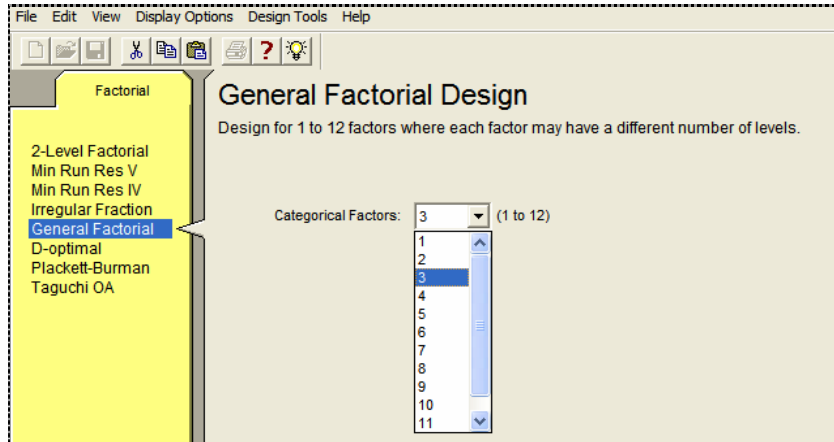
File Edit View Display Options Design Tools Help

Factorial

2-Level Factorial
Min Run Res V
Min Run Res IV
Irregular Fraction
General Factorial
D-optimal
Plackett-Burman
Taguchi OA

General Factorial Design

Design for 1 to 12 factors where each factor may have a different number of levels.

Categorical Factors: 3 (1 to 12)

1
2
3
4
5
6
7
8
9
10
11